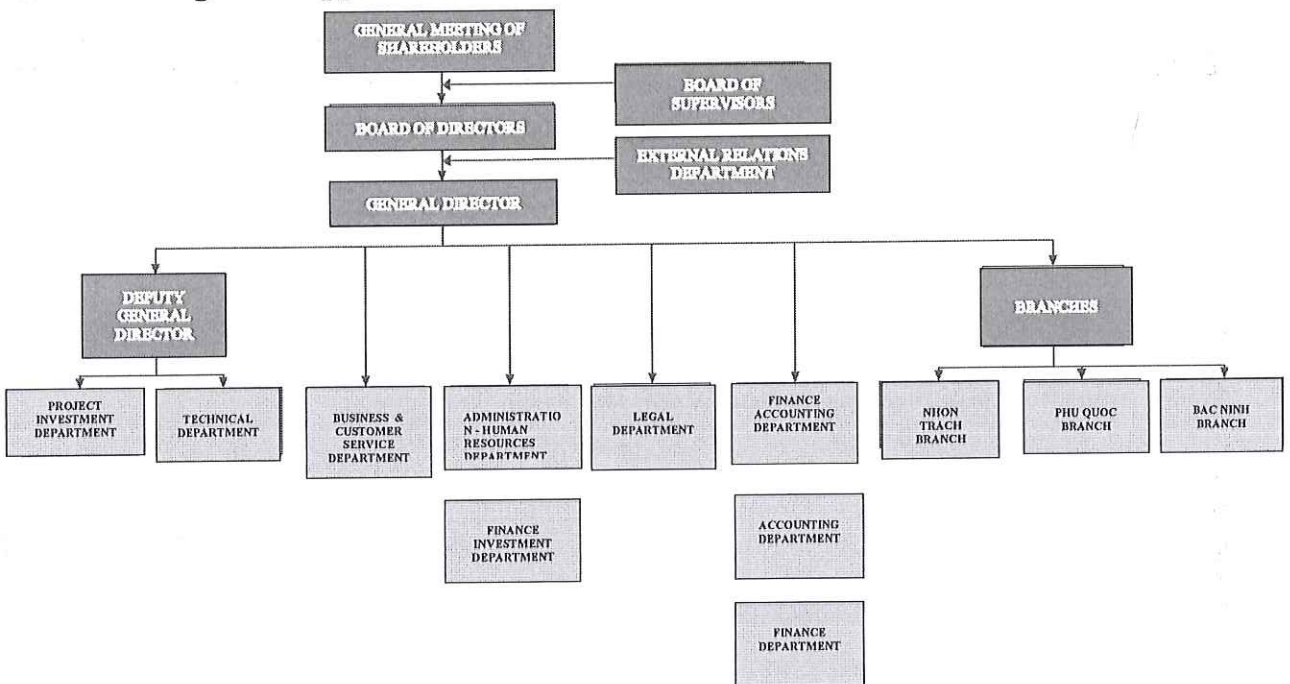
GENERAL MEETING OF SHAREHOLDERS

BOARD OF SUPERVISORS

BOARD OF DIRECTORS

EXTERNAL RELATIONS DEPARTMENT

GENERAL DIRECTOR

DEPUTY GENERAL DIRECTOR

BRANCHES

PROJECT INVESTMENT DEPARTMENT

TECHNICAL DEPARTMENT

BUSINESS & CUSTOMER SERVICE DEPARTMENT

ADMINISTRATION - HUMAN RESOURCES DEPARTMENT

LEGAL DEPARTMENT

FINANCE ACCOUNTING DEPARTMENT

NHON TRACH BRANCH

PHU QUOC BRANCH

BAC NINH BRANCH

FINANCE INVESTMENT DEPARTMENT

ACCOUNTING DEPARTMENT

FINANCE DEPARTMENT